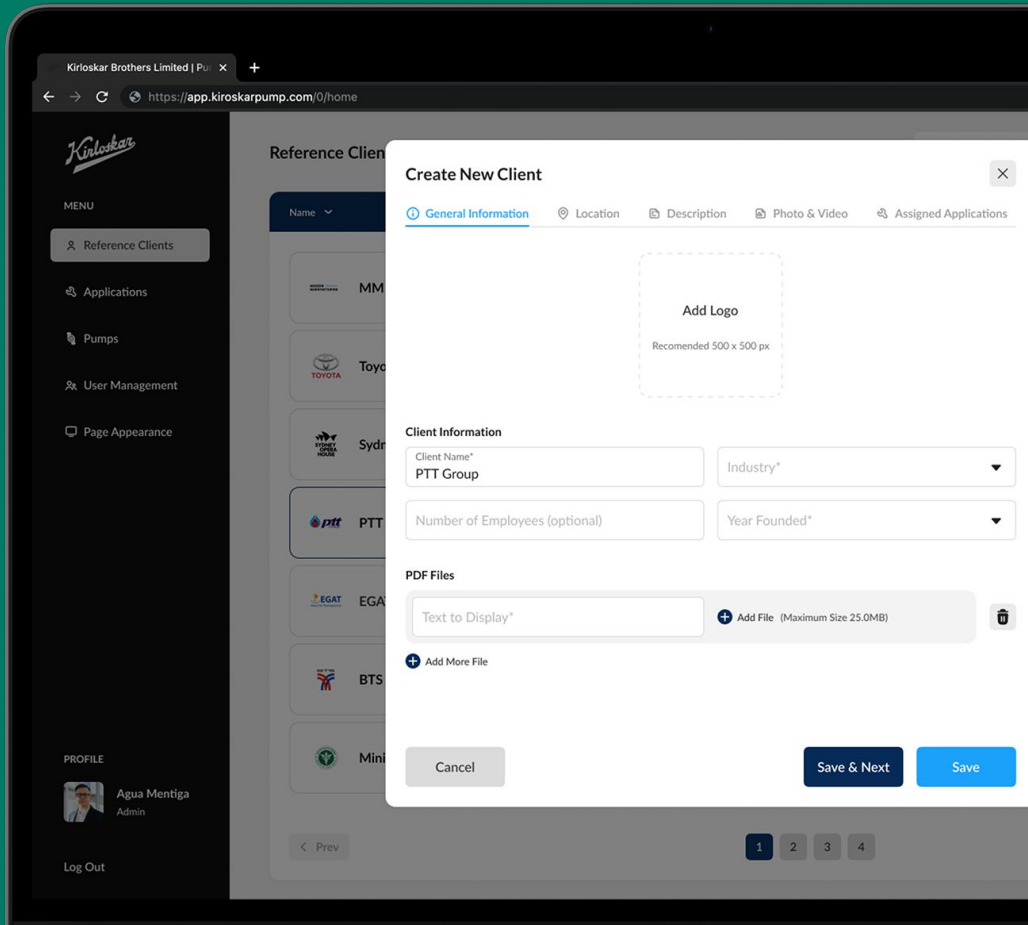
Kirloskar Brothers Limited | Pu
https://app.kiroskarpump.com/0/home

Kirloskar

MENU
Reference Clients
Applications
Pumps
User Management
Page Appearance

PROFILE
Agua Mentiga
Admin

Log Out

Reference Clien

Name

MM
TOYOTA Toyo
SYDNEY OPERA HOUSE Sydr
ptt PTT
EGAT EGA
BTS
Mini

< Prev

1 2 3 4

Create New Client

General Information
Location
Description
Photo & Video
Assigned Applications

Add Logo
Recomended 500 x 500 px

Client Information
Client Name*
PTT Group
Industry*
Number of Employees (optional)
Year Founded*

PDF Files
Text to Display*
Add File (Maximum Size 25.0MB)
Add More File

Cancel
Save & Next
Save